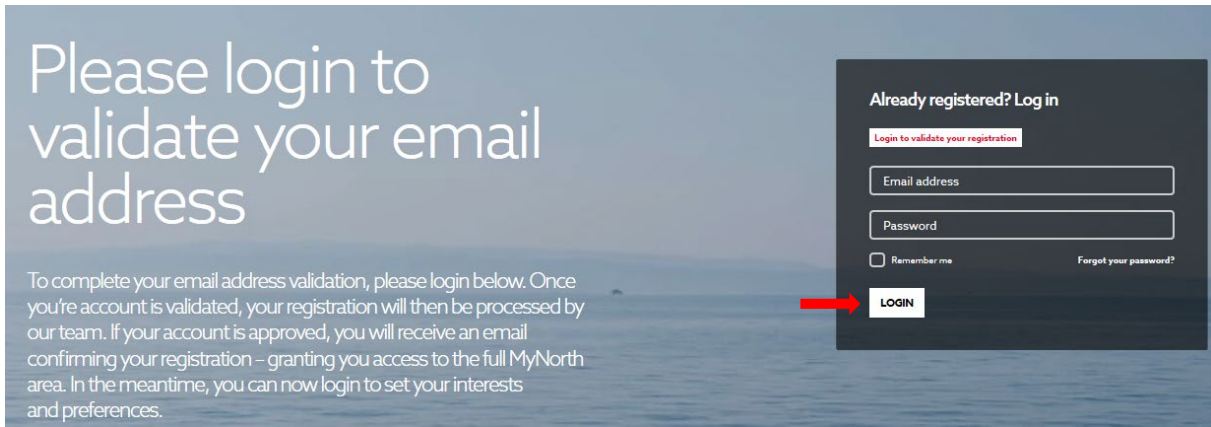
Please login to validate your email address

To complete your email address validation, please login below. Once you're account is validated, your registration will then be processed by our team. If your account is approved, you will receive an email confirming your registration – granting you access to the full MyNorth area. In the meantime, you can now login to set your interests and preferences.

Already registered? Log in

Login to validate your registration

Email address

Password

Remember me

Forgot your password?

LOGIN